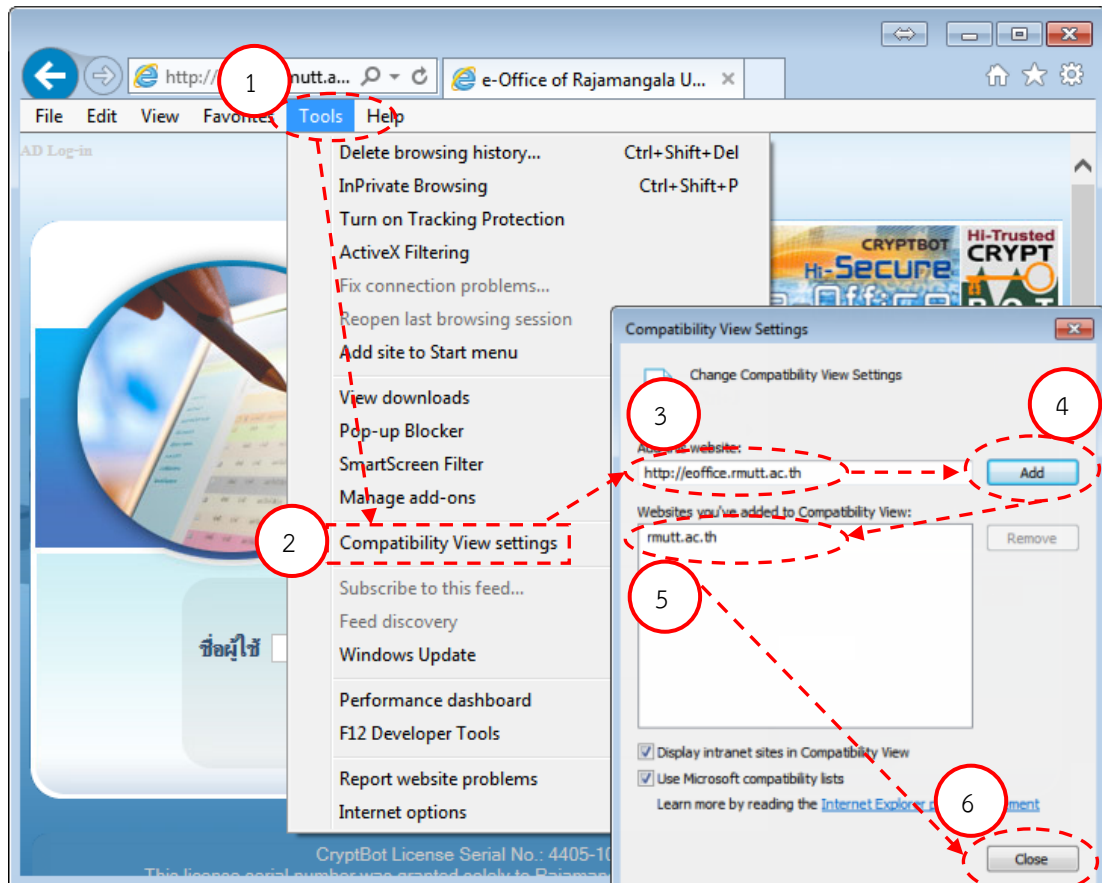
http://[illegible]mutt.a...
e-Office of Rajamangala U...
1
File Edit View Favorites Tools Help
AD Log-in
Delete browsing history... Ctrl+Shift+Del
InPrivate Browsing Ctrl+Shift+P
Turn on Tracking Protection
ActiveX Filtering
Fix connection problems...
Reopen last browsing session
Add site to Start menu
View downloads
Pop-up Blocker
SmartScreen Filter
Manage add-ons
2
Compatibility View settings
Subscribe to this feed...
Feed discovery
Windows Update
Performance dashboard
F12 Developer Tools
Report website problems
Internet options
CRYPTBOT Hi-Secure
Hi-Trusted CRYPT
ชื่อผู้ใช้
Compatibility View Settings
Change Compatibility View Settings
3
4
Add this website:
http://eoffice.rmutt.ac.th
Add
Websites you've added to Compatibility View:
rmutt.ac.th
Remove
5
Display intranet sites in Compatibility View
Use Microsoft compatibility lists
Learn more by reading the Internet Explorer p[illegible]ment
6
Close
CryptBot License Serial No.: 4405-10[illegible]
This license serial number was granted solely to Rajaman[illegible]